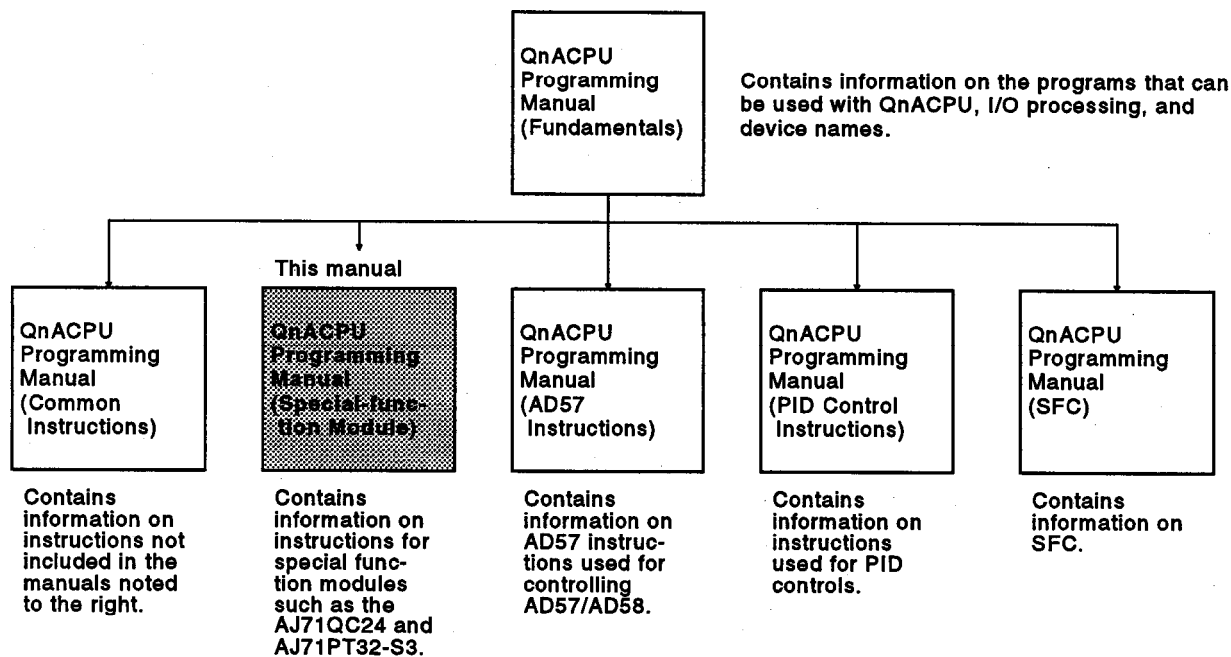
QnACPU Programming Manual (Fundamentals)

Contains information on the programs that can be used with QnACPU, I/O processing, and device names.

QnACPU Programming Manual (Common Instructions)

Contains information on instructions not included in the manuals noted to the right.

This manual

QnACPU Programming Manual (Special-function Module)

Contains information on instructions for special function modules such as the AJ71QC24 and AJ71PT32-S3.

QnACPU Programming Manual (AD57 Instructions)

Contains information on AD57 instructions used for controlling AD57/AD58.

QnACPU Programming Manual (PID Control Instructions)

Contains information on instructions used for PID controls.

QnACPU Programming Manual (SFC)

Contains information on SFC.